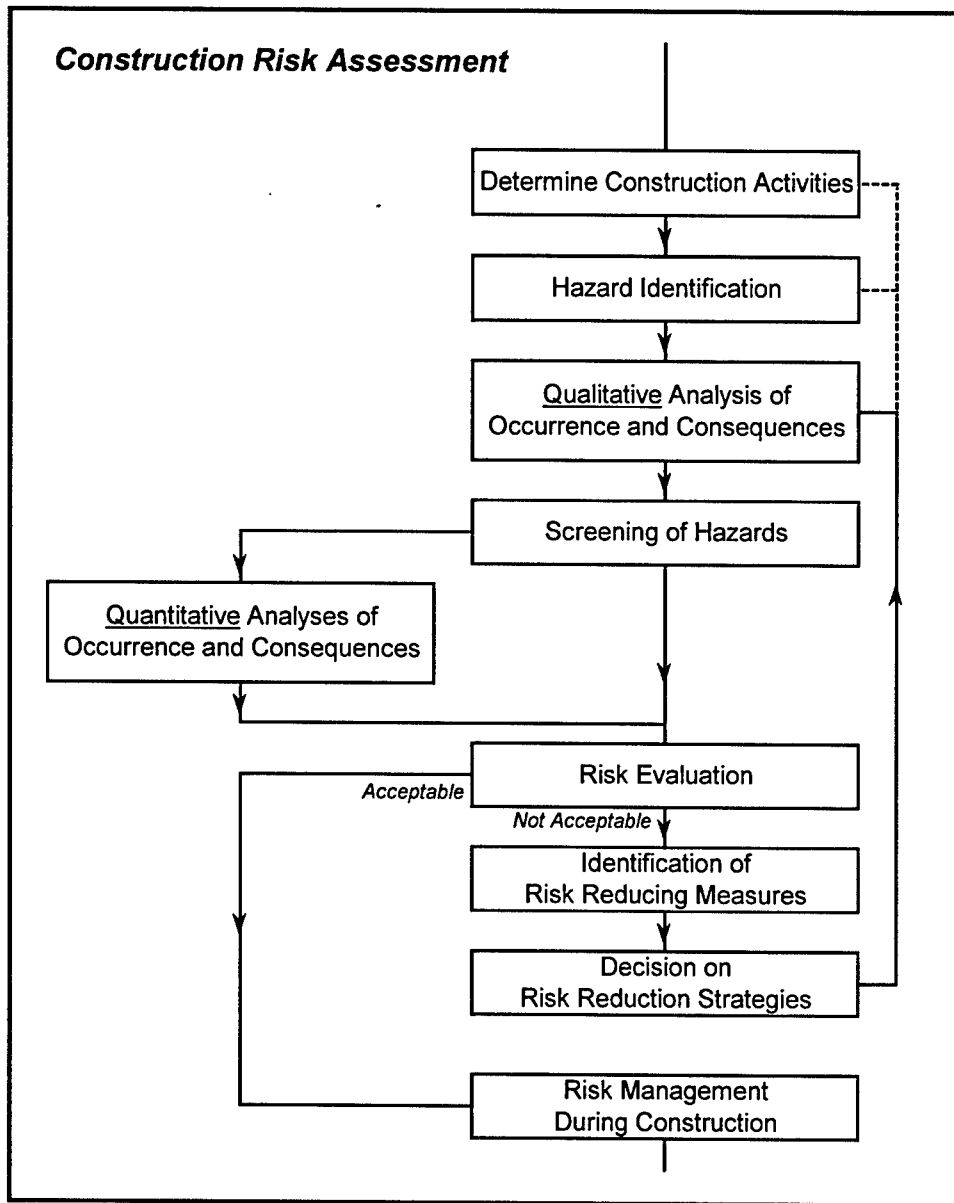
Construction Risk Assessment

Determine Construction Activities

Hazard Identification

Qualitative Analysis of Occurrence and Consequences

Screening of Hazards

Quantitative Analyses of Occurrence and Consequences

Risk Evaluation

Acceptable

Not Acceptable

Identification of Risk Reducing Measures

Decision on Risk Reduction Strategies

Risk Management During Construction